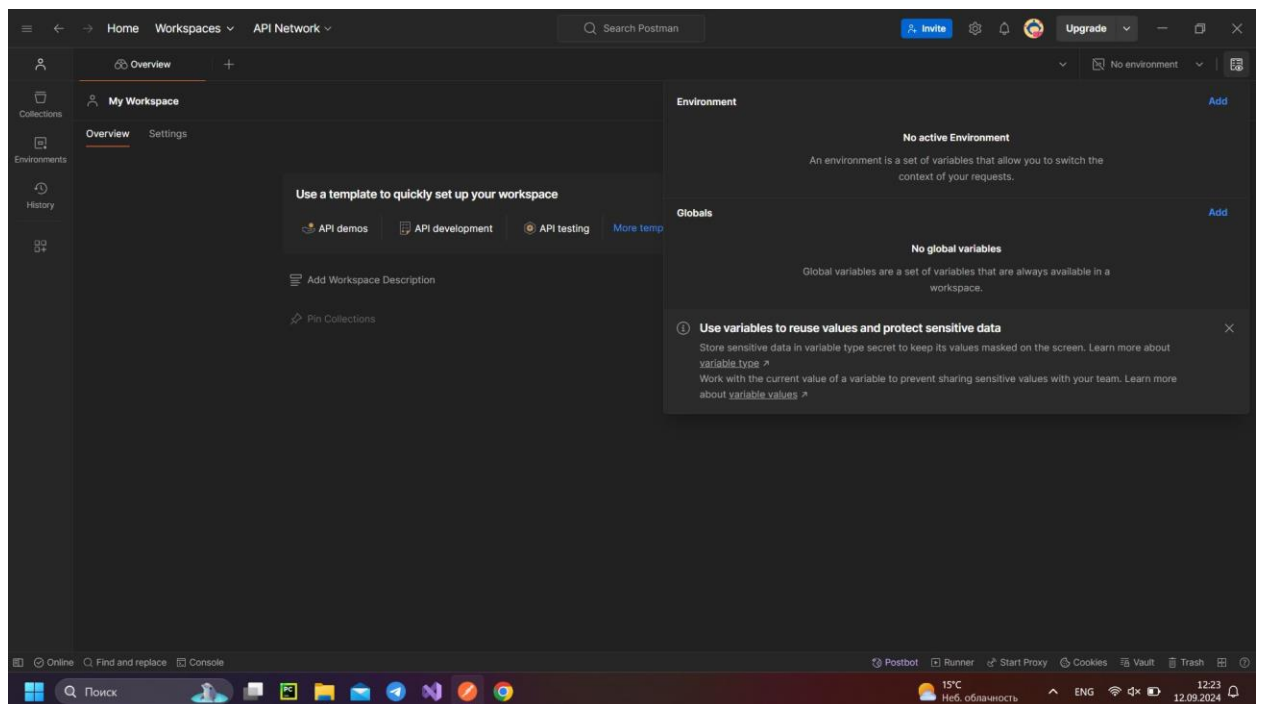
Home Workspaces API Network

Search Postman

Invite Upgrade

Overview +

No environment

Collections

Environments

History

My Workspace

Overview Settings

Use a template to quickly set up your workspace

API demos API development API testing More temp

Add Workspace Description

Pin Collections

Environment Add

No active Environment

An environment is a set of variables that allow you to switch the context of your requests.

Globals Add

No global variables

Global variables are a set of variables that are always available in a workspace.

Use variables to reuse values and protect sensitive data

Store sensitive data in variable type secret to keep its values masked on the screen. Learn more about variable type ↗

Work with the current value of a variable to prevent sharing sensitive values with your team. Learn more about variable values ↗

Online Find and replace Console

Postbot Runner Start Proxy Cookies Vault Trash

Поиск

15°C
Неб. облачность

ENG

12:23
12.09.2024